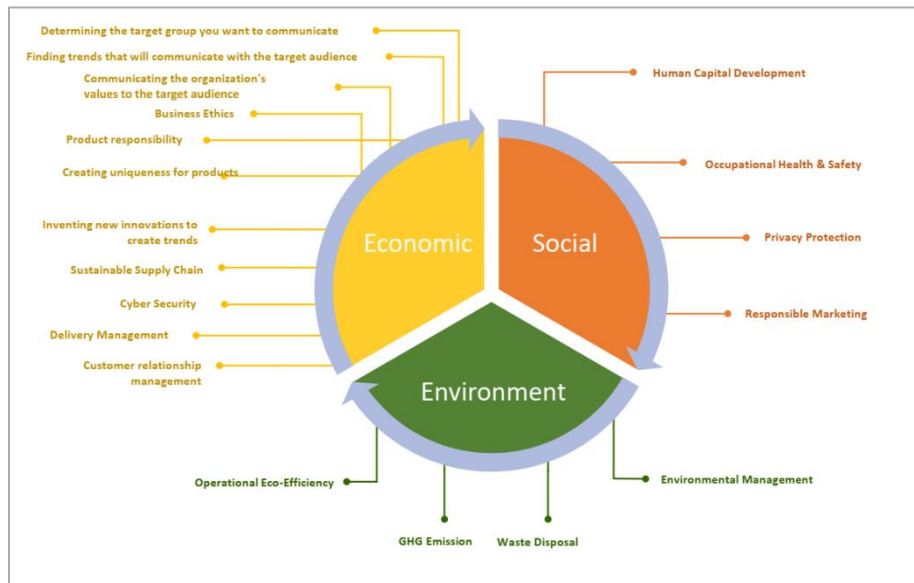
Determining the target group you want to communicate

Finding trends that will communicate with the target audience

Communicating the organization's values to the target audience

Business Ethics

Product responsibility

Creating uniqueness for products

Inventing new innovations to create trends

Sustainable Supply Chain

Cyber Security

Delivery Management

Customer relationship management

Economic

Social

Environment

Human Capital Development

Occupational Health & Safety

Privacy Protection

Responsible Marketing

Operational Eco-Efficiency

GHG Emission

Waste Disposal

Environmental Management